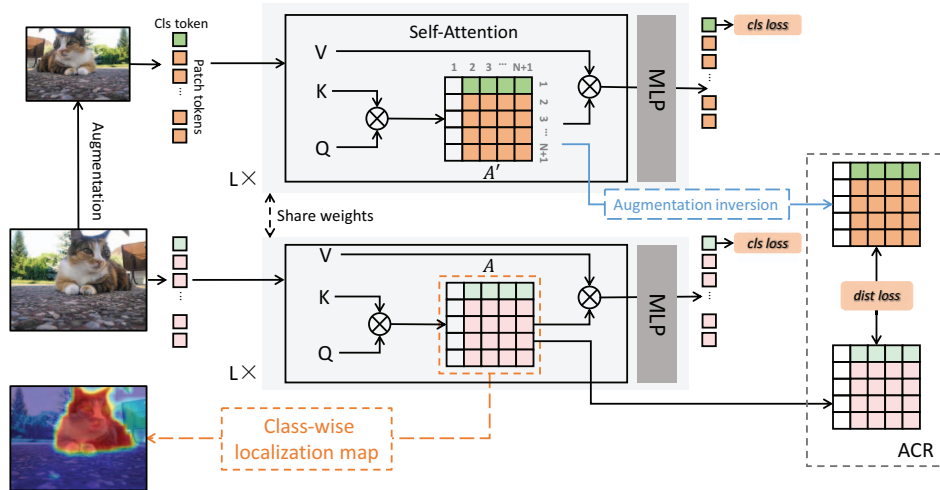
Cls token

Patch tokens

Augmentation

Self-Attention

V

K

Q

1 2 3 ··· N+1

1 2 3 ··· N+1

$A'$

MLP

cls loss

L×

Share weights

Augmentation inversion

V

K

Q

$A$

MLP

cls loss

L×

dist loss

ACR

Class-wise localization map